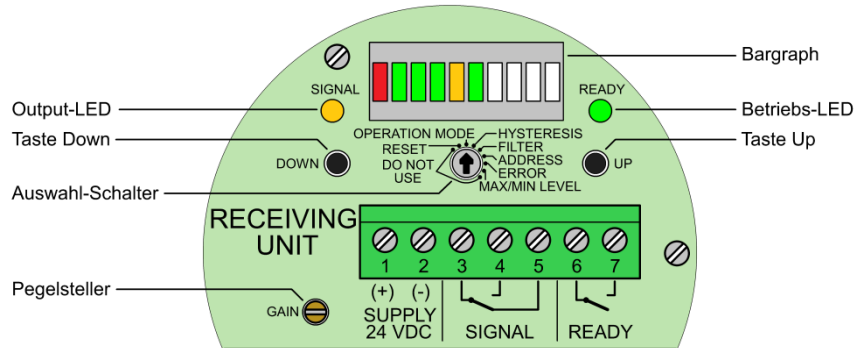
Bargraph

SIGNAL

READY

Output-LED

Betriebs-LED

Taste Down

Taste Up

OPERATION MODE

RESET

DO NOT USE

HYSTERESIS

FILTER

ADDRESS

ERROR

MAX/MIN LEVEL

DOWN

UP

Auswahl-Schalter

RECEIVING UNIT

1 2 3 4 5 6 7

(+) (-)

SUPPLY 24 VDC

SIGNAL

READY

Pegelsteller

GAIN